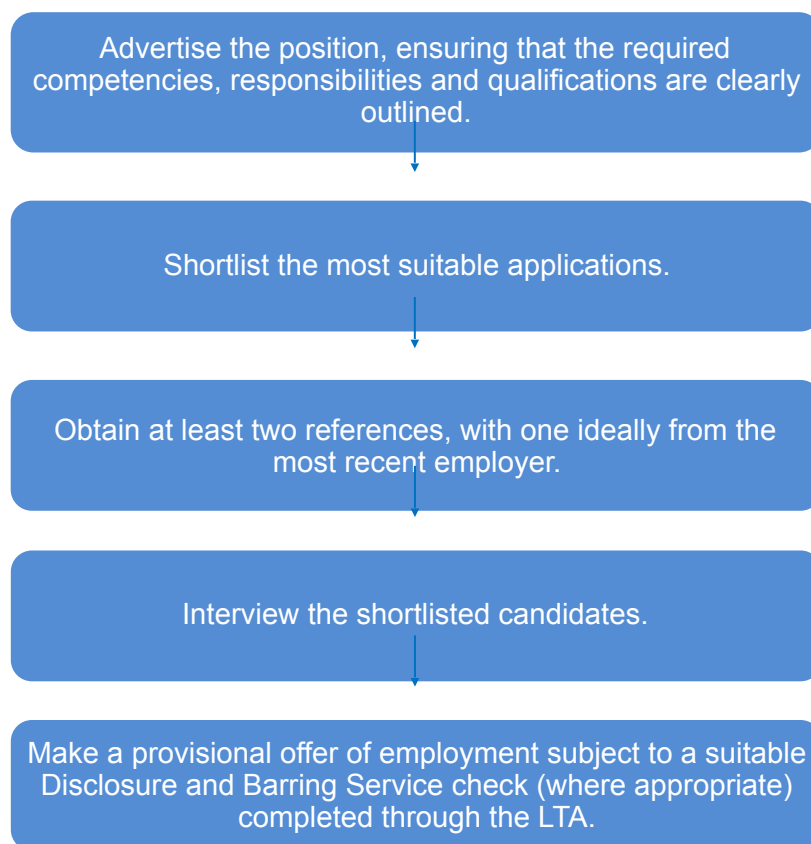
Advertise the position, ensuring that the required competencies, responsibilities and qualifications are clearly outlined.

Shortlist the most suitable applications.

Obtain at least two references, with one ideally from the most recent employer.

Interview the shortlisted candidates.

Make a provisional offer of employment subject to a suitable Disclosure and Barring Service check (where appropriate) completed through the LTA.